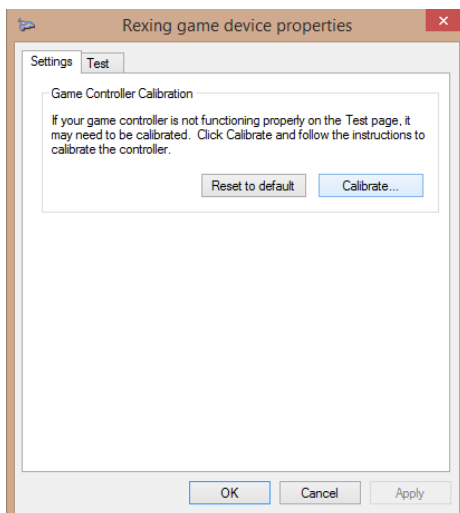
Rexing game device properties

Settings | Test

Game Controller Calibration

If your game controller is not functioning properly on the Test page, it may need to be calibrated. Click Calibrate and follow the instructions to calibrate the controller.

Reset to default

Calibrate...

OK

Cancel

Apply